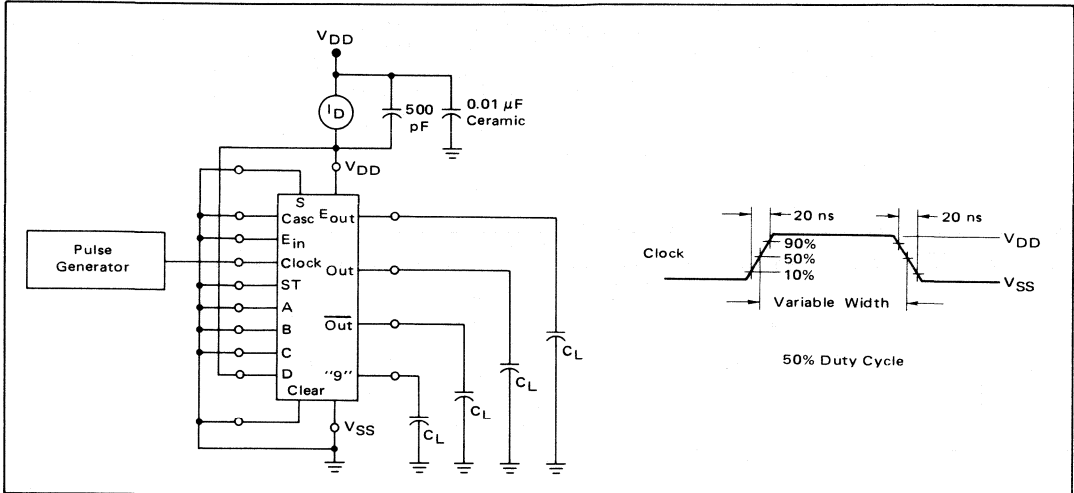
$V_{DD}$

$I_D$

500 pF

0.01 $\mu$F Ceramic

$V_{DD}$

S

Casc

$E_{out}$

$E_{in}$

Pulse Generator

Clock

Out

ST

A

B

$\overline{Out}$

C

D

"9"

Clear

$V_{SS}$

$C_L$

$C_L$

$C_L$

$C_L$

20 ns

20 ns

Clock

90%

50%

10%

$V_{DD}$

$V_{SS}$

Variable Width

50% Duty Cycle